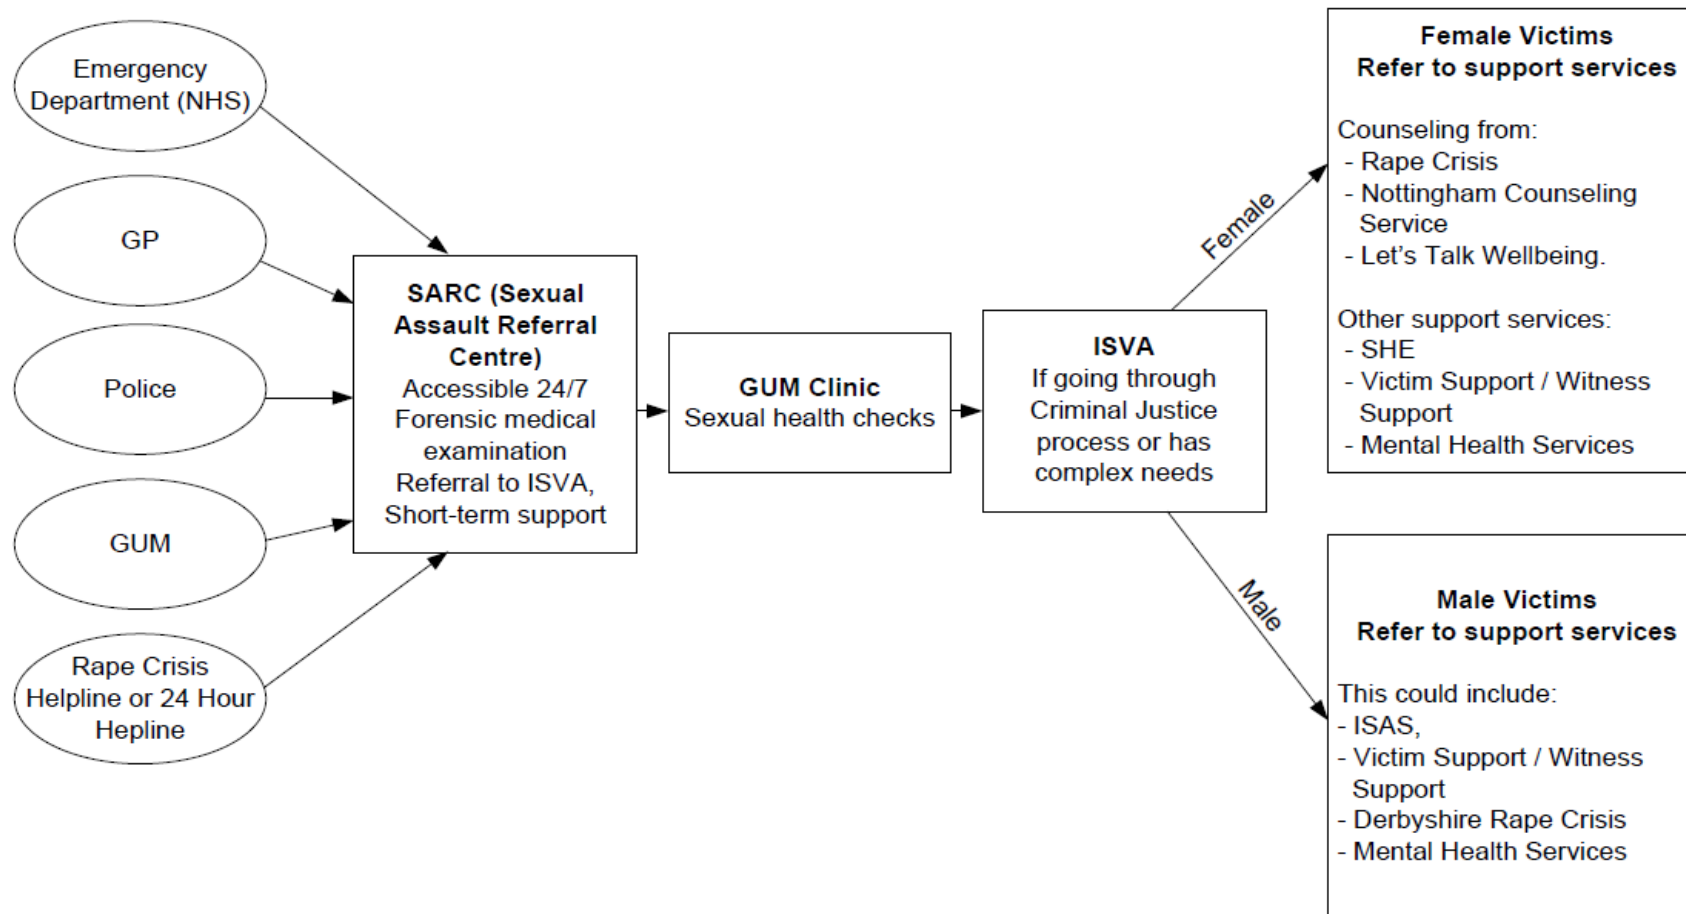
Emergency Department (NHS)

GP

Police

GUM

Rape Crisis Helpline or 24 Hour Hepline

**SARC (Sexual Assault Referral Centre)**
Accessible 24/7
Forensic medical examination
Referral to ISVA,
Short-term support

**GUM Clinic**
Sexual health checks

**ISVA**
If going through Criminal Justice process or has complex needs

Female

Male

**Female Victims**
**Refer to support services**

Counseling from:
- Rape Crisis
- Nottingham Counseling Service
- Let's Talk Wellbeing.

Other support services:
- SHE
- Victim Support / Witness Support
- Mental Health Services

**Male Victims**
**Refer to support services**

This could include:
- ISAS,
- Victim Support / Witness Support
- Derbyshire Rape Crisis
- Mental Health Services